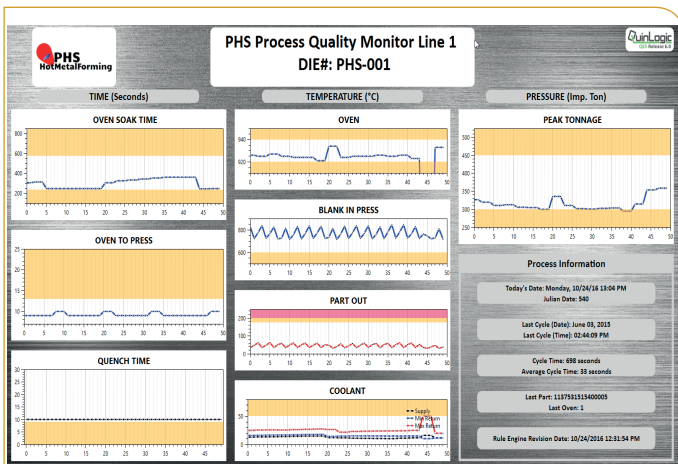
PHS HotMetalForming

PHS Process Quality Monitor Line 1
DIE#: PHS-001

QuinLogic QES Release 6.0

TIME (Seconds)

TEMPERATURE (°C)

PRESSURE (Imp. Ton)

OVEN SOAK TIME

800
600
400
200
0
0 5 10 15 20 25 30 35 40 45 50

OVEN

940
920
0 5 10 15 20 25 30 35 40 45 50

PEAK TONNAGE

400
350
300
250
0 5 10 15 20 25 30 35 40 45 50

BLANK IN PRESS

800
700
600
0 5 10 15 20 25 30 35 40 45 50

OVEN TO PRESS

30
25
20
15
10
5
0
0 5 10 15 20 25 30 35 40 45 50

Process Information

Today's Date: Monday, 10/24/16 13:04 PM
Julian Date: 540

Last Cycle (Date): June 03, 2015
Last Cycle (Time): 02:44:09 PM

Cycle Time: 698 seconds
Average Cycle Time: 33 seconds

Last Part: 1137531515400005
Last Oven: 1

Rule Engine Revision Date: 10/24/2016 12:31:54 PM

PART OUT

200
100
0
0 5 10 15 20 25 30 35 40 45 50

QUENCH TIME

30
25
20
15
10
5
0
0 5 10 15 20 25 30 35 40 45 50

COOLANT

Supply
Min Return
Max Return

0 5 10 15 20 25 30 35 40 45 50